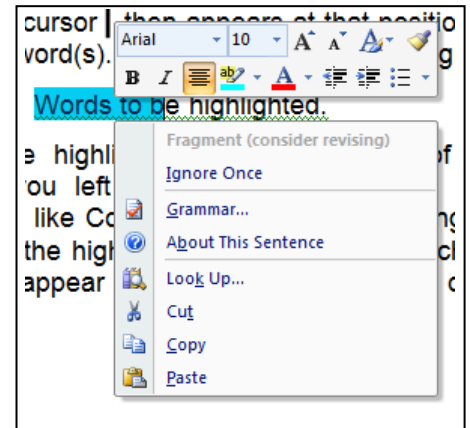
cursor | then appears at that positio
vord(s).

Arial 10 A A A
B I ab A

Words to be highlighted.

e highli of
ou left
like Co ng
the high cl
appear

Fragment (consider revising)
Ignore Once
Grammar...
About This Sentence
Look Up...
Cut
Copy
Paste